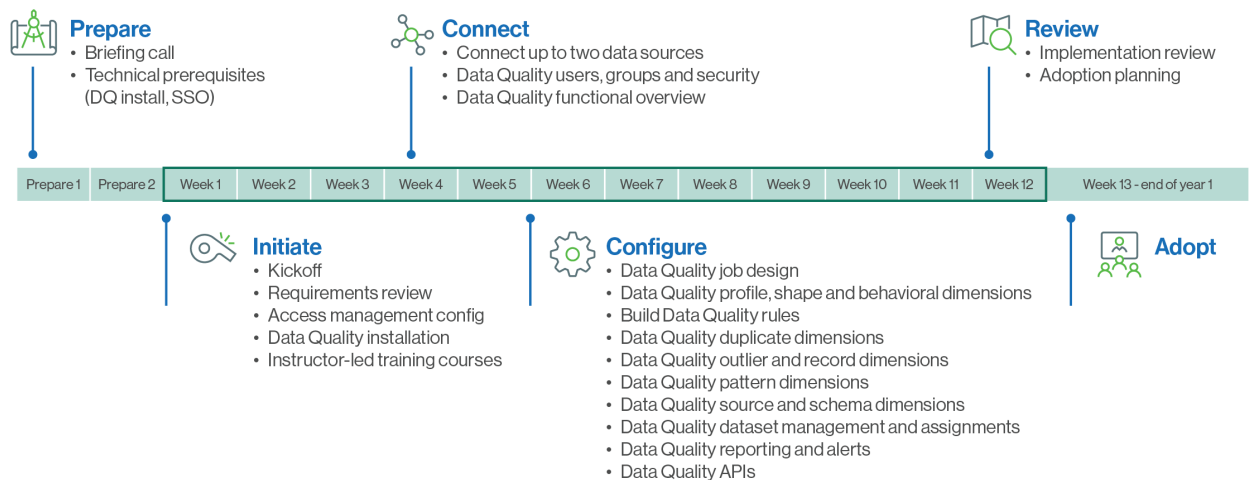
Prepare
• Briefing call
• Technical prerequisites (DQ install, SSO)

Connect
• Connect up to two data sources
• Data Quality users, groups and security
• Data Quality functional overview

Review
• Implementation review
• Adoption planning

| Prepare 1 | Prepare 2 | Week 1 | Week 2 | Week 3 | Week 4 | Week 5 | Week 6 | Week 7 | Week 8 | Week 9 | Week 10 | Week 11 | Week 12 | Week 13 - end of year 1 |
|---|---|---|---|---|---|---|---|---|---|---|---|---|---|---|

Initiate
• Kickoff
• Requirements review
• Access management config
• Data Quality installation
• Instructor-led training courses

Configure
• Data Quality job design
• Data Quality profile, shape and behavioral dimensions
• Build Data Quality rules
• Data Quality duplicate dimensions
• Data Quality outlier and record dimensions
• Data Quality pattern dimensions
• Data Quality source and schema dimensions
• Data Quality dataset management and assignments
• Data Quality reporting and alerts
• Data Quality APIs

Adopt